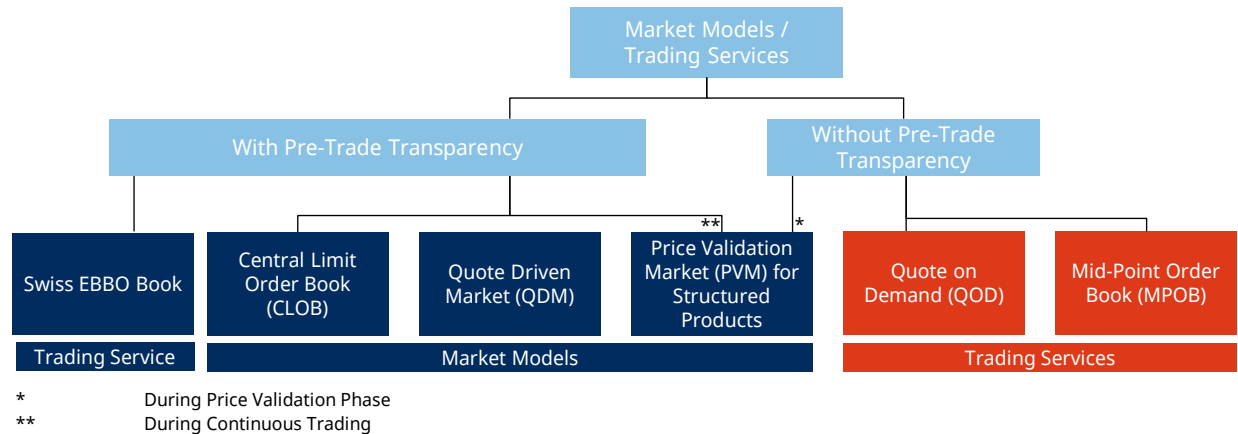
Market Models / Trading Services

With Pre-Trade Transparency

Without Pre-Trade Transparency

Swiss EBBO Book

Central Limit Order Book (CLOB)

Quote Driven Market (QDM)

**

Price Validation Market (PVM) for Structured Products

*

Quote on Demand (QOD)

Mid-Point Order Book (MPOB)

Trading Service

Market Models

Trading Services

* During Price Validation Phase
** During Continuous Trading